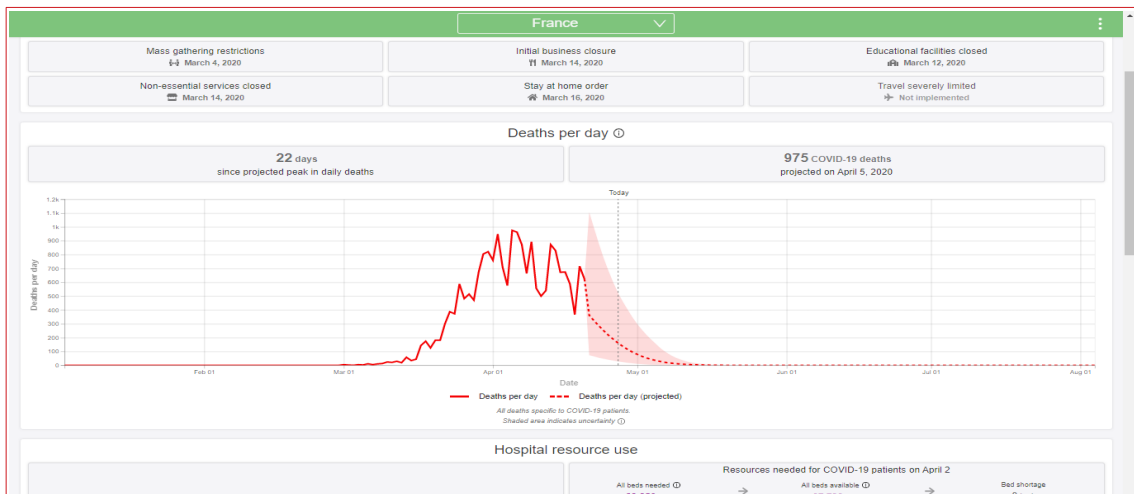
France

Mass gathering restrictions
March 4, 2020

Initial business closure
March 14, 2020

Educational facilities closed
March 12, 2020

Non-essential services closed
March 14, 2020

Stay at home order
March 16, 2020

Travel severely limited
Not implemented

Deaths per day ⓘ

22 days
since projected peak in daily deaths

975 COVID-19 deaths
projected on April 5, 2020

Today

1.2k
1.1k
1k
900
800
700
600
500
400
300
200
100
0

Deaths per day

Feb 01
Mar 01
Apr 01
May 01
Jun 01
Jul 01
Aug 01

Date

Deaths per day
Deaths per day (projected)

All deaths specific to COVID-19 patients.
Shaded area indicates uncertainty ⓘ

Hospital resource use

Resources needed for COVID-19 patients on April 2

All beds needed ⓘ
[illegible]

All beds available ⓘ
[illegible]

Bed shortage
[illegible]